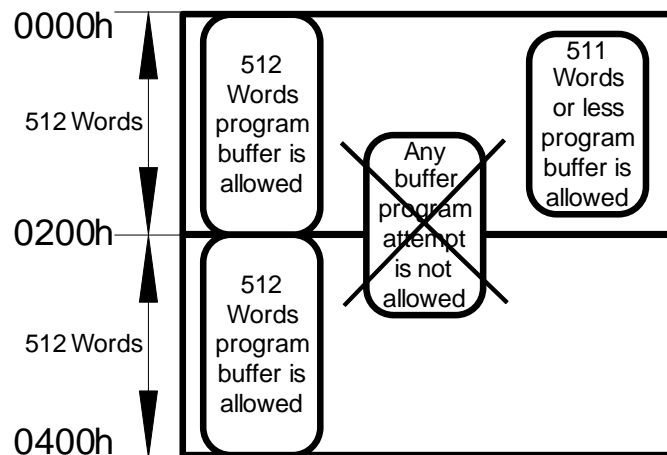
0000h

512 Words

0200h

512 Words

0400h

512 Words program buffer is allowed

512 Words program buffer is allowed

Any buffer program attempt is not allowed

511 Words or less program buffer is allowed